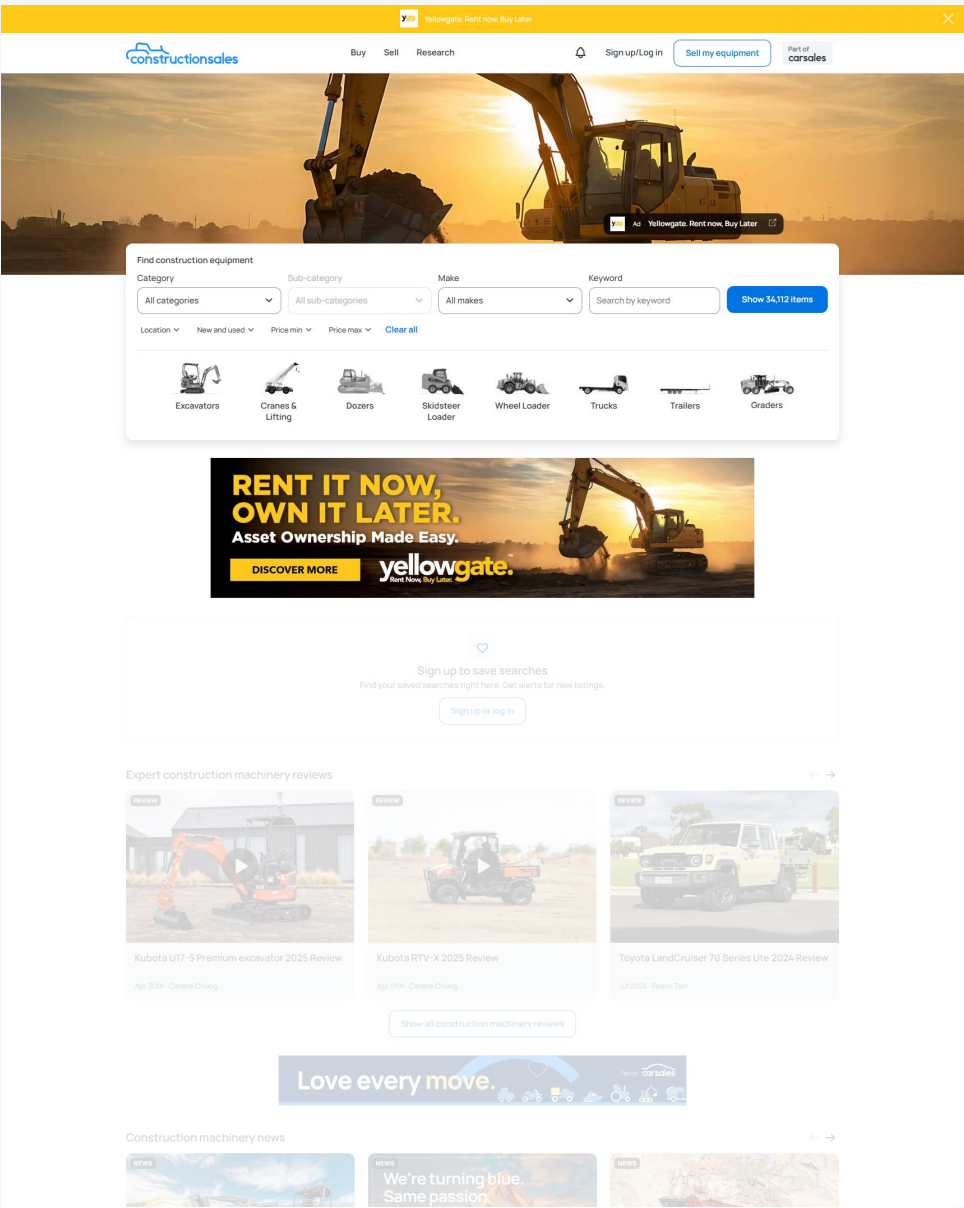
ygg Yellowgate. Rent now, Buy Later

constructionsales

Buy Sell Research

Sign up/Log in

Sell my equipment

Part of carsales

ygg Ad Yellowgate. Rent now, Buy Later

Find construction equipment

Category
All categories

Sub-category
All sub-categories

Make
All makes

Keyword
Search by keyword

Show 34,112 items

Location New and used Price min Price max Clear all

Excavators

Cranes & Lifting

Dozers

Skidsteer Loader

Wheel Loader

Trucks

Trailers

Graders

RENT IT NOW, OWN IT LATER.
Asset Ownership Made Easy.
DISCOVER MORE
yellowgate.
Rent Now, Buy Later.

Sign up to save searches
Find your saved searches right here. Get alerts for new listings.
Sign up or log in

Expert construction machinery reviews

REVIEW
Kubota U17-5 Premium excavator 2025 Review
Apr 10th · Carene Chong

REVIEW
Kubota RTV-X 2025 Review
Apr 17th · Carene Chong

REVIEW
Toyota LandCruiser 70 Series Ute 2024 Review
Jul 2024 · Fearn Tom

Show all construction machinery reviews

Love every move.
Part of carsales

Construction machinery news

NEWS

NEWS
We're turning blue. Same passion.

NEWS